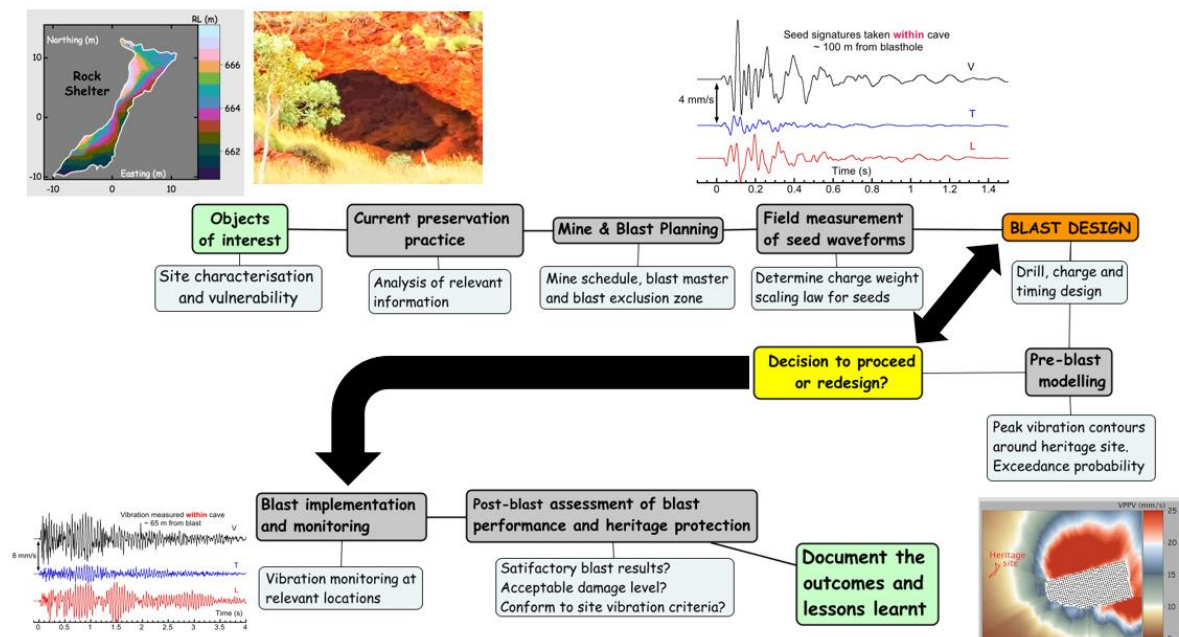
RL (m)

Northing (m)

10

Rock Shelter

666

664

0

662

-10

Easting (m)

-10 0 10

Seed signatures taken within cave ~ 100 m from blasthole

V

4 mm/s

T

L

Time (s)

0 0.2 0.4 0.6 0.8 1 1.2 1.4

Objects of interest

Site characterisation and vulnerability

Current preservation practice

Analysis of relevant information

Mine & Blast Planning

Mine schedule, blast master and blast exclusion zone

Field measurement of seed waveforms

Determine charge weight scaling law for seeds

BLAST DESIGN

Drill, charge and timing design

Decision to proceed or redesign?

Pre-blast modelling

Peak vibration contours around heritage site. Exceedance probability

Vibration measured within cave ~ 65 m from blast

V

8 mm/s

T

L

Time (s)

0 0.5 1 1.5 2 2.5 3 3.5 4

Blast implementation and monitoring

Vibration monitoring at relevant locations

Post-blast assessment of blast performance and heritage protection

Satifactory blast results?
Acceptable damage level?
Conform to site vibration criteria?

Document the outcomes and lessons learnt

VPPV (mm/s)

25

20

Heritage site

15

10

5